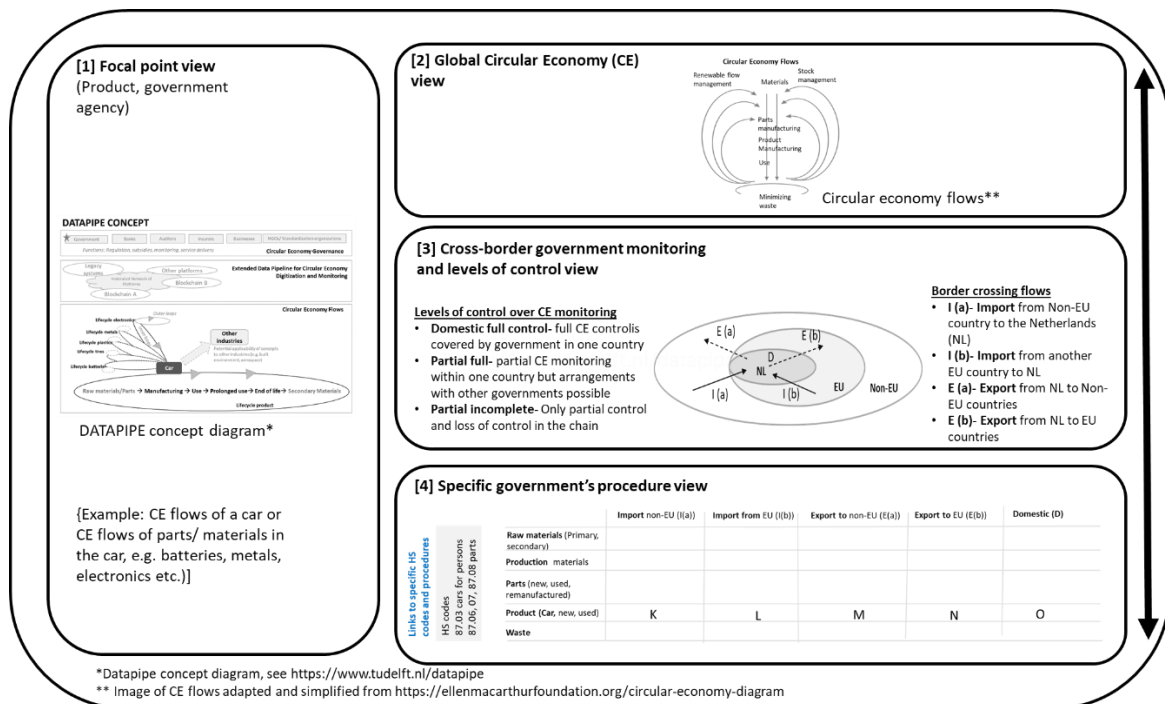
[1] Focal point view
(Product, government agency)

DATAPIPE CONCEPT

Government | Banks | Auditors | Insurers | Businesses | NGOs/ Standardization organizations

Functions: Regulation, subsidies, monitoring, service delivery | Circular Economy Governance

Legacy systems | Other platforms | Extended Data Pipeline for Circular Economy Digitization and Monitoring | Blockchain A | Blockchain B

Circular Economy Flows

Lifecycle electronics | Lifecycle metals | Lifecycle plastics | Lifecycle tires | Lifecycle batteries | Car | Other industries

Raw materials/Parts → Manufacturing → Use → Prolonged use → End of life → Secondary Materials

Lifecycle product

DATAPIPE concept diagram*

{Example: CE flows of a car or CE flows of parts/ materials in the car, e.g. batteries, metals, electronics etc.)]

[2] Global Circular Economy (CE) view

Circular Economy Flows
Renewable flow management
Materials
Stock management
Parts manufacturing
Product Manufacturing
Use
Minimizing waste

Circular economy flows**

[3] Cross-border government monitoring and levels of control view

Levels of control over CE monitoring
• Domestic full control- full CE controlis covered by government in one country
• Partial full- partial CE monitoring within one country but arrangements with other governments possible
• Partial incomplete- Only partial control and loss of control in the chain

E (a)
E (b)
D
NL
EU
Non-EU
I (a)
I (b)

Border crossing flows
• I (a)- Import from Non-EU country to the Netherlands (NL)
• I (b)- Import from another EU country to NL
• E (a)- Export from NL to Non-EU countries
• E (b)- Export from NL to EU countries

[4] Specific government's procedure view

Links to specific HS codes and procedures

HS codes
87.03 cars for persons
87.06, 07, 87.08 parts

| | Import non-EU (I(a)) | Import from EU (I(b)) | Export to non-EU (E(a)) | Export to EU (E(b)) | Domestic (D) |
|---|---|---|---|---|---|
| Raw materials (Primary, secondary) | | | | | |
| Production materials | | | | | |
| Parts (new, used, remanufactured) | | | | | |
| Product (Car, new, used) | K | L | M | N | O |
| Waste | | | | | |

*Datapipe concept diagram, see https://www.tudelft.nl/datapipe
** Image of CE flows adapted and simplified from https://ellenmacarthurfoundation.org/circular-economy-diagram